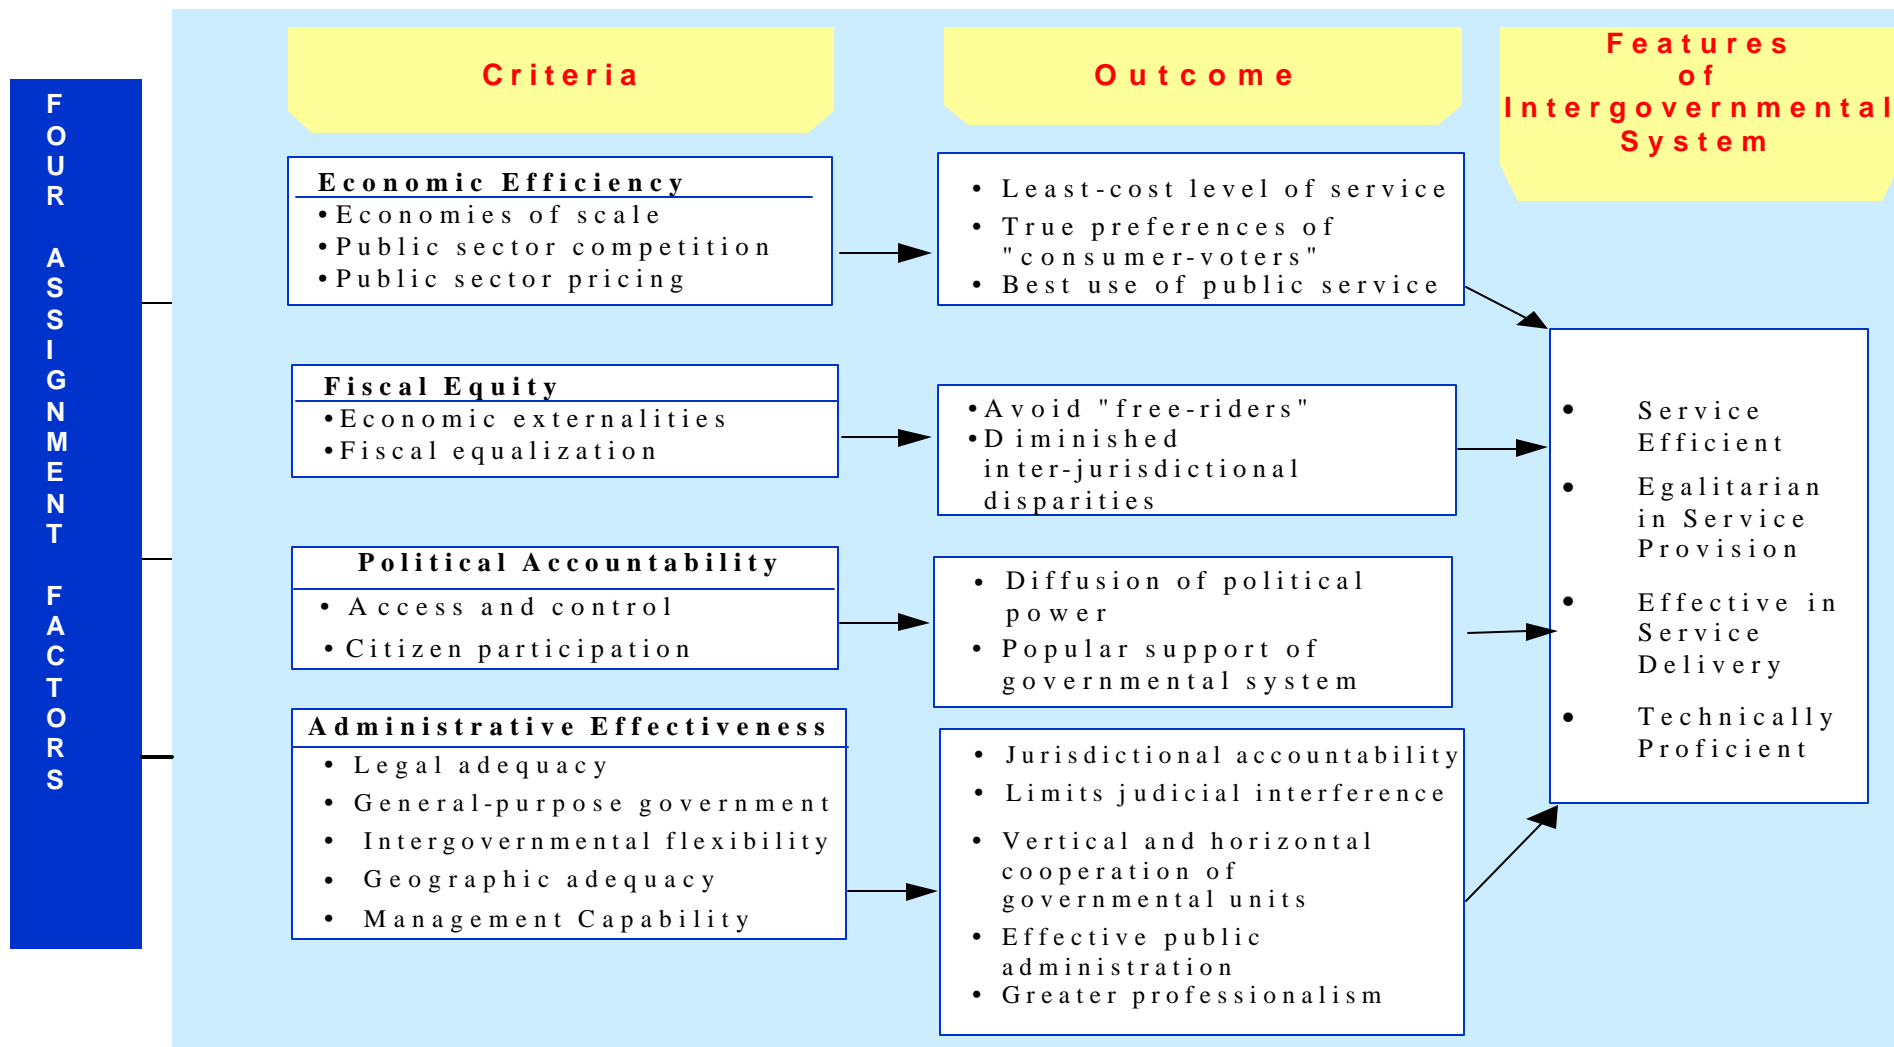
FOUR ASSIGNMENT FACTORS

Criteria

Outcome

Features of Intergovernmental System

Economic Efficiency
• Economies of scale
• Public sector competition
• Public sector pricing

• Least-cost level of service
• True preferences of "consumer-voters"
• Best use of public service

Fiscal Equity
• Economic externalities
• Fiscal equalization

• Avoid "free-riders"
• Diminished inter-jurisdictional disparities

Political Accountability
• Access and control
• Citizen participation

• Diffusion of political power
• Popular support of governmental system

Administrative Effectiveness
• Legal adequacy
• General-purpose government
• Intergovernmental flexibility
• Geographic adequacy
• Management Capability

• Jurisdictional accountability
• Limits judicial interference
• Vertical and horizontal cooperation of governmental units
• Effective public administration
• Greater professionalism

• Service Efficient
• Egalitarian in Service Provision
• Effective in Service Delivery
• Technically Proficient